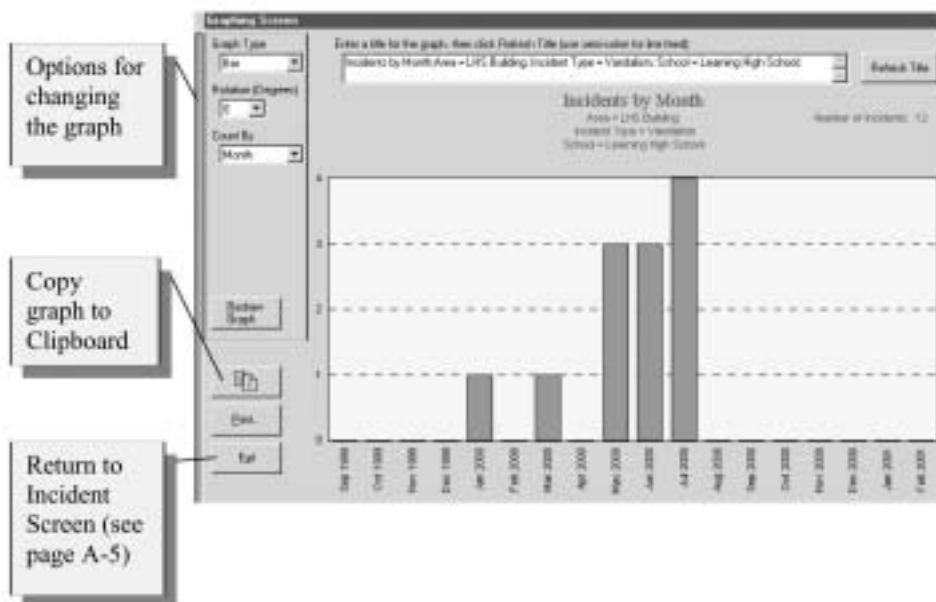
Graphing Screen

Options for changing the graph

Graph Type
Bar
Rotation (Degrees)
0
Count By
Month

Enter a title for the graph, then click Refresh Title (use semi-colon for line feed):
Incidents by Month Area = LHS Building; Incident Type = Vandalism; School = Learning High School

Refresh Title

Incidents by Month
Area = LHS Building
Incident Type = Vandalism
School = Learning High School

Number of Incidents: 12

Redraw Graph

Copy graph to Clipboard

Print...

Exit

Return to Incident Screen (see page A-5)

4
3
2
1
0

Sep 1999
Oct 1999
Nov 1999
Dec 1999
Jan 2000
Feb 2000
Mar 2000
Apr 2000
May 2000
Jun 2000
Jul 2000
Aug 2000
Sep 2000
Oct 2000
Nov 2000
Dec 2000
Jan 2001
Feb 2001